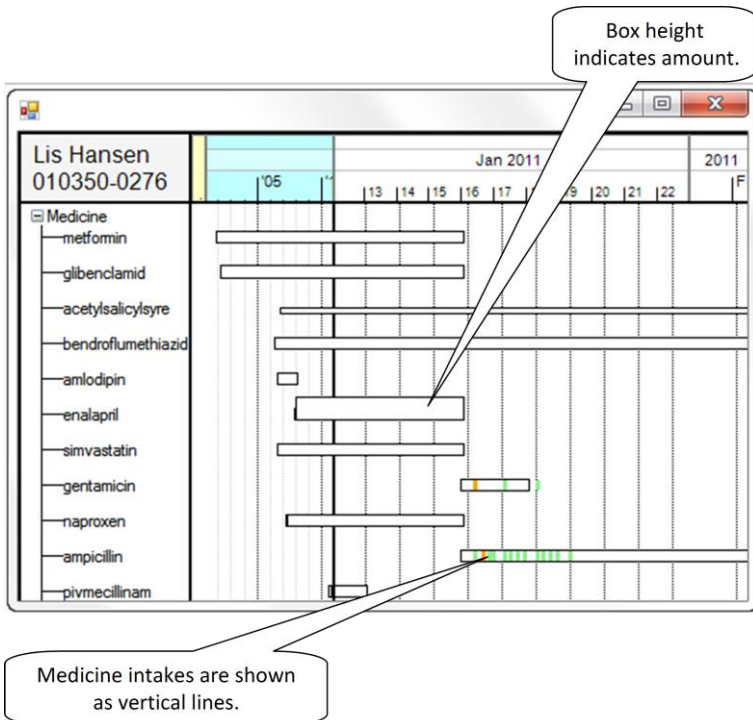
Box height indicates amount.

Lis Hansen
010350-0276

'05

Jan 2011

2011

13 14 15 16 17 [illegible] 9 20 21 22

F

Medicine
metformin
glibenclamid
acetylsalicylsyre
bendroflumethiazid
amlodipin
enalapril
simvastatin
gentamicin
naproxen
ampicillin
pivmecillinam

Medicine intakes are shown as vertical lines.